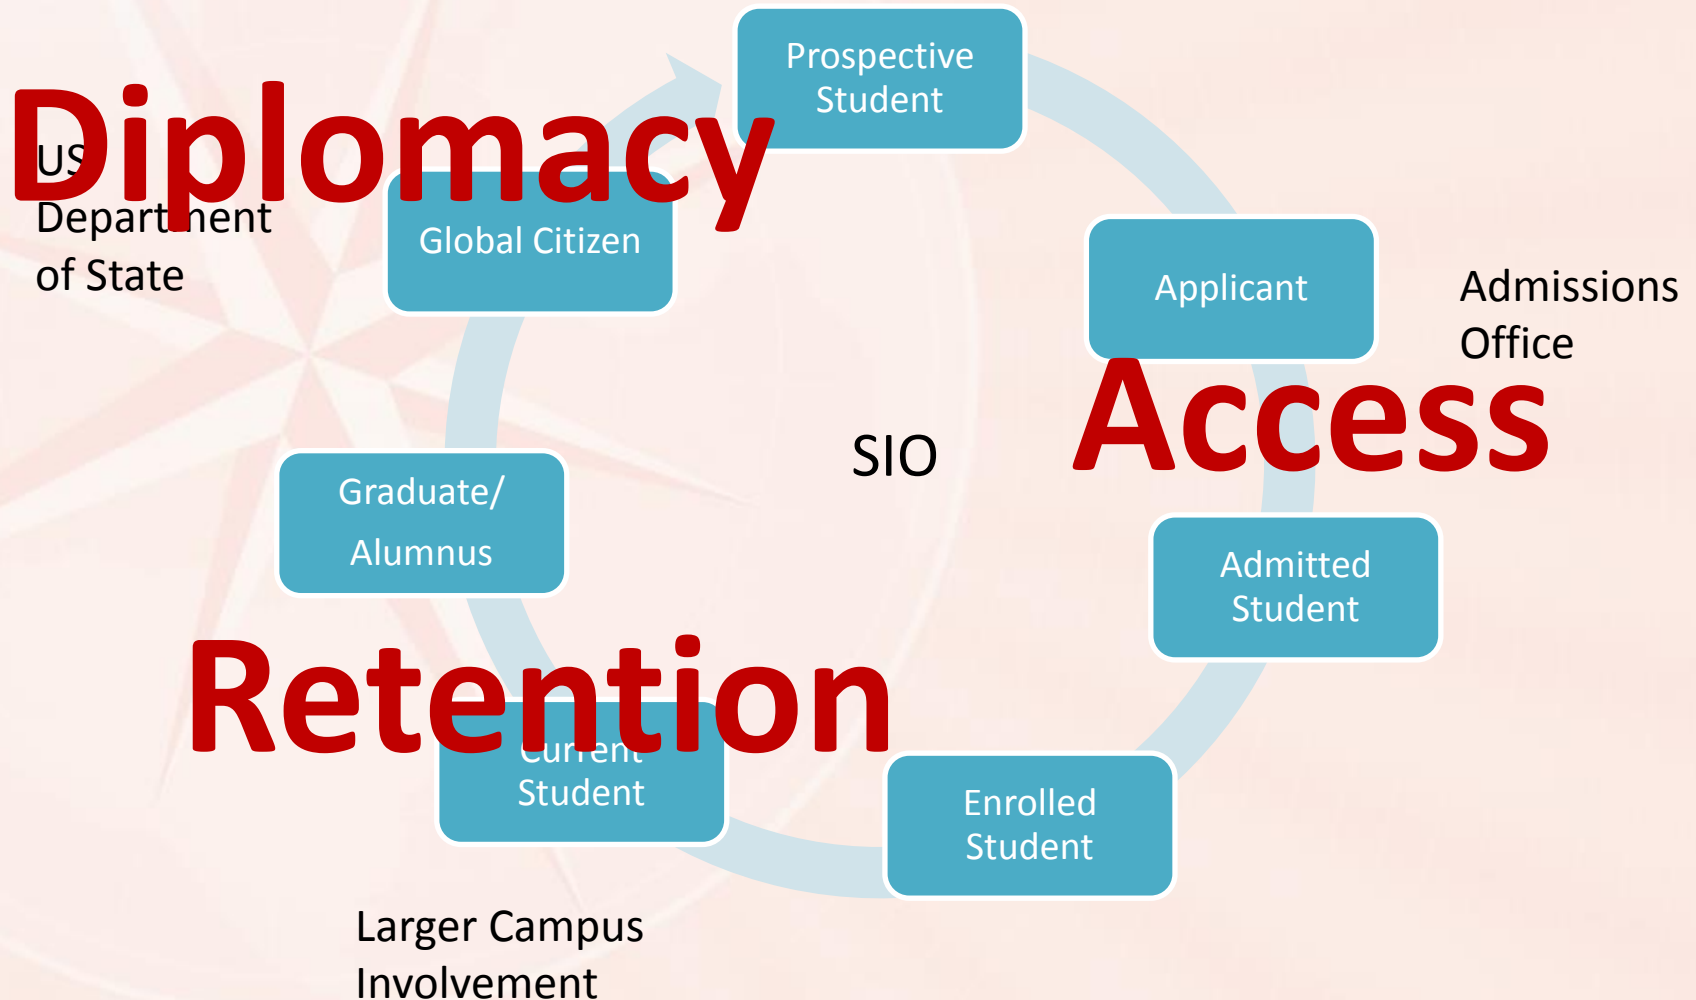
Diplomacy

US Department of State

Prospective Student

Global Citizen

Applicant

Admissions Office

Access

SIO

Graduate/ Alumnus

Admitted Student

Retention

Current Student

Enrolled Student

Larger Campus Involvement